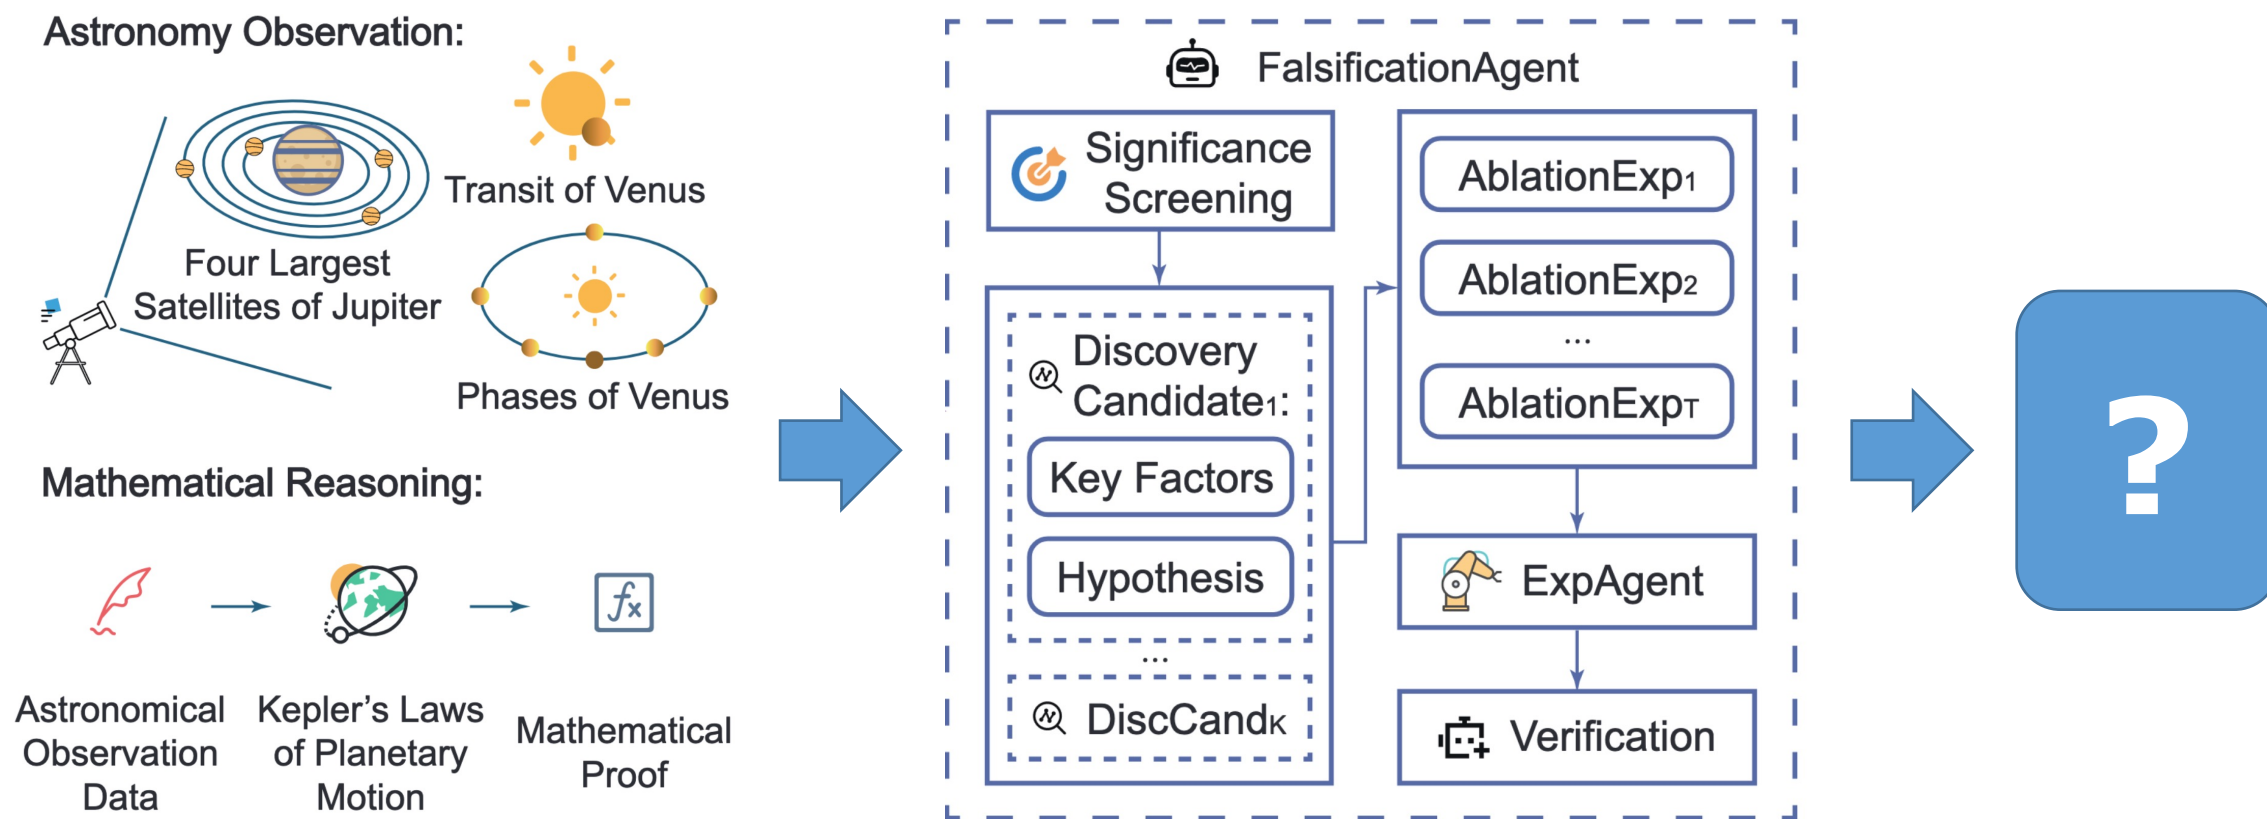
Astronomy Observation:

Transit of Venus

Four Largest Satellites of Jupiter

Phases of Venus

Mathematical Reasoning:

Astronomical Observation Data

Kepler's Laws of Planetary Motion

Mathematical Proof

$fx$

FalsificationAgent

Significance Screening

Discovery Candidate$_1$:

Key Factors

Hypothesis

...

DiscCand$_K$

AblationExp$_1$

AblationExp$_2$

...

AblationExp$_T$

ExpAgent

Verification

?